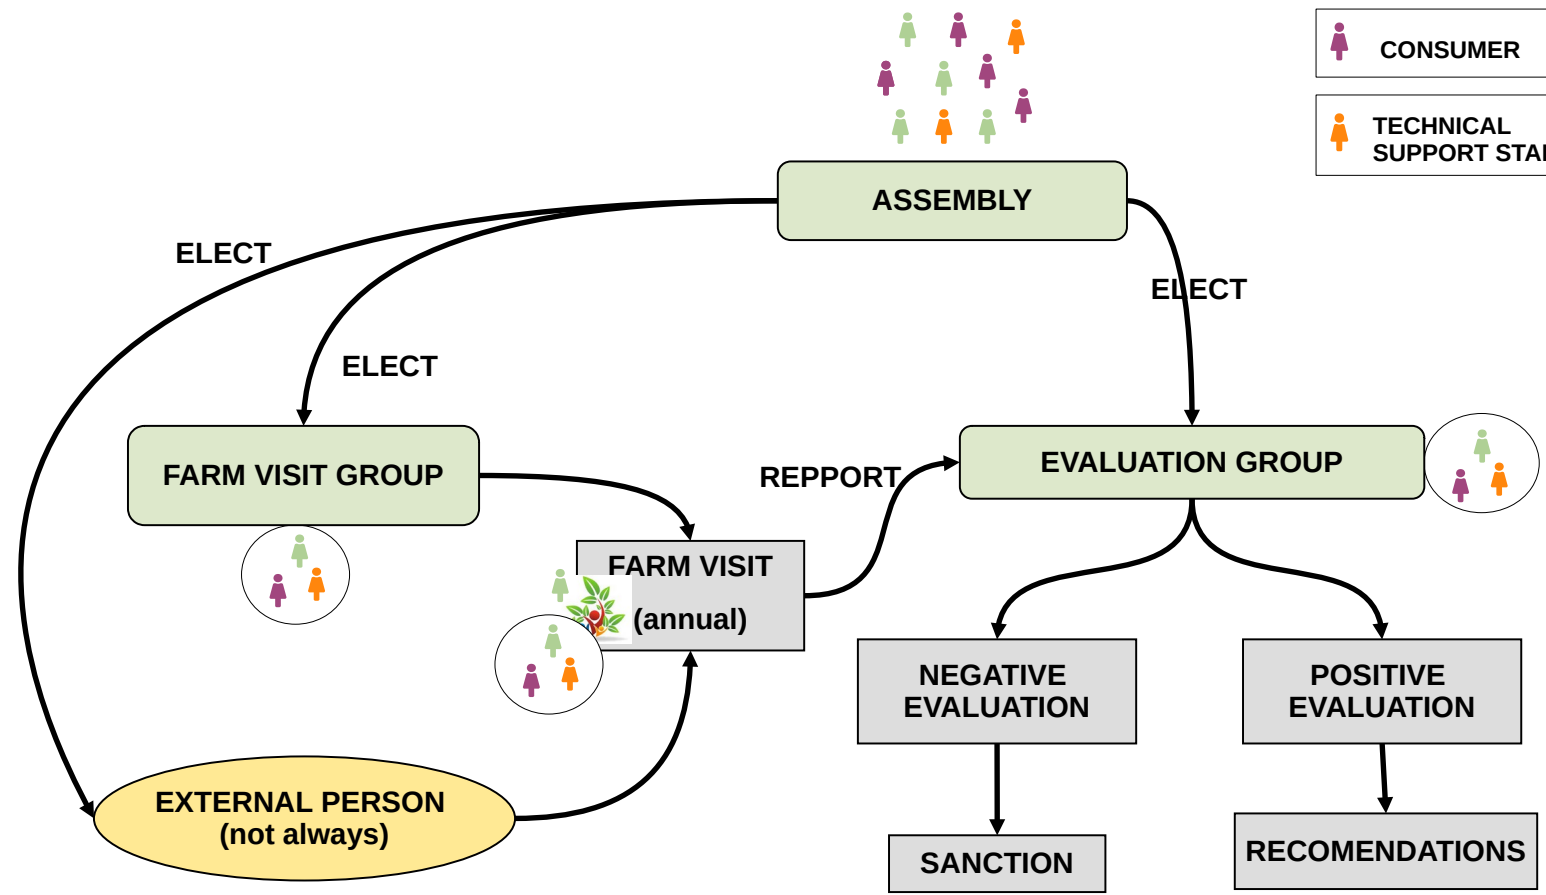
CONSUMER

TECHNICAL SUPPORT STA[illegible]

ASSEMBLY

ELECT

ELECT

ELECT

FARM VISIT GROUP

REPPORT

EVALUATION GROUP

FARM VISIT

(annual)

NEGATIVE EVALUATION

POSITIVE EVALUATION

EXTERNAL PERSON
(not always)

SANCTION

RECOMENDATIONS